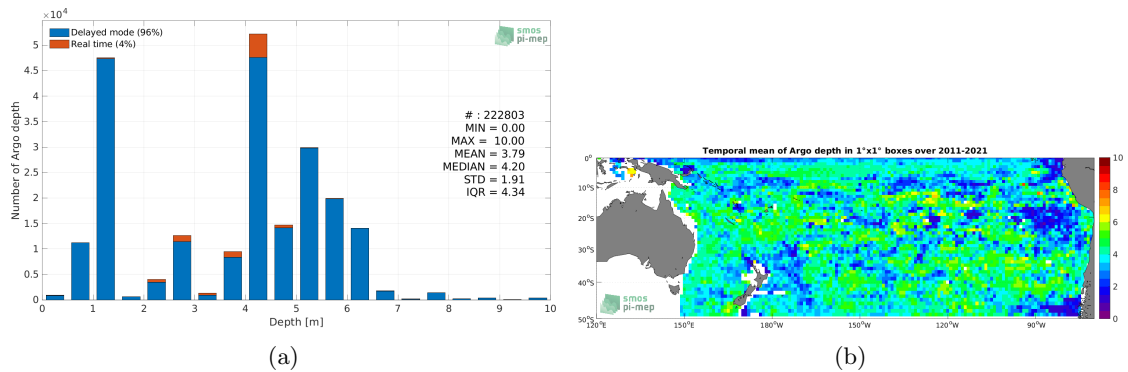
$\times 10^4$

Delayed mode (96%)
Real time (4%)

smos pi-mep

5
4.5
4
3.5
3
2.5
2
1.5
1
0.5
0

Number of Argo depth

# : 222803
MIN = 0.00
MAX = 10.00
MEAN = 3.79
MEDIAN = 4.20
STD = 1.91
IQR = 4.34

0 1 2 3 4 5 6 7 8 9 10
Depth [m]

(a)

Temporal mean of Argo depth in 1°x1° boxes over 2011-2021

0°
10°S
20°S
30°S
40°S
50°S

120°E 150°E 180°W 150°W 120°W 90°W

10
8
6
4
2
0

smos pi-mep

(b)